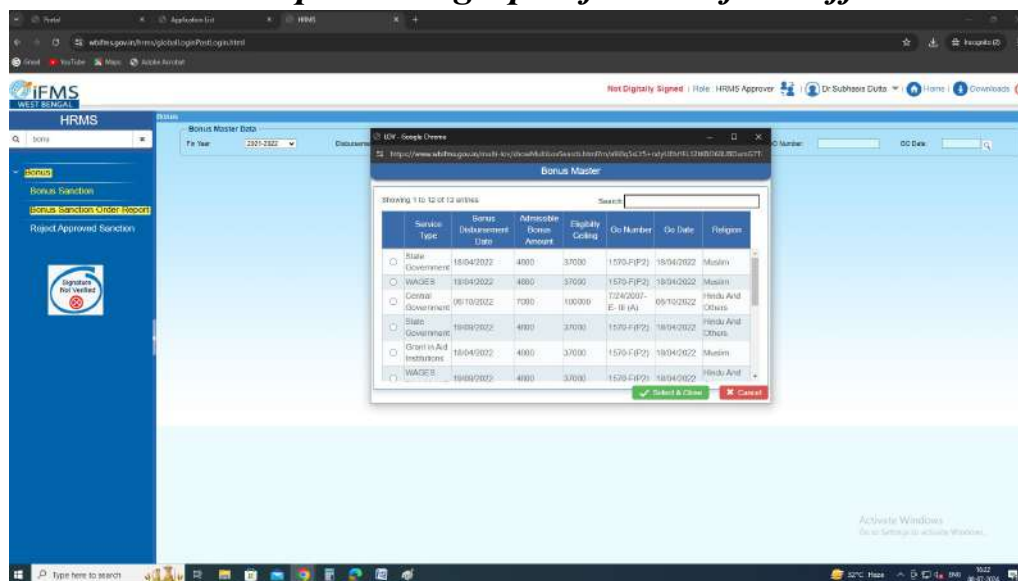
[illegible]

Portal | Application List | HRMS

wbifms.gov.in/hrms/globalLoginPostLogin.html

Gmail YouTube Maps Adobe Acrobat

iFMS WEST BENGAL

Not Digitally Signed | Role: HRMS Approver | Dr Subhasis Dutta | Home | Downloads

HRMS

bonu

Bonus

Bonus Sanction

Bonus Sanction Order Report

Reject Approved Sanction

Signature Not Verified

Bonus

Bonus Master Data

Fin Year 2021-2022

Disbursement

GO Number

GO Date

IDV - Google Chrome

https://www.wbifms.gov.in/multi-idv/showMultiIdvSearch.html?n=...

Bonus Master

Showing 1 to 12 of 12 entries

Search:

| | Service Type | Bonus Disbursement Date | Admissible Bonus Amount | Eligibility Ceiling | Go Number | Go Date | Religion |
|---|---|---|---|---|---|---|---|
| ○ | State Government | 18/04/2022 | 4000 | 37000 | 1570-F(P2) | 18/04/2022 | Muslim |
| ○ | WAGES | 18/04/2022 | 4000 | 37000 | 1570-F(P2) | 18/04/2022 | Muslim |
| ○ | Central Government | 06/10/2022 | 7000 | 100000 | 7324/2007-E- III (A) | 06/10/2022 | Hindu And Others |
| ○ | State Government | 18/09/2022 | 4000 | 37000 | 1570-F(P2) | 18/04/2022 | Hindu And Others |
| ○ | Grant in Aid Institutions | 18/04/2022 | 4000 | 37000 | 1570-F(P2) | 18/04/2022 | Muslim |
| ○ | WAGES | 18/09/2022 | 4000 | 37000 | 1570-F(P2) | 18/04/2022 | Hindu And |

Select & Close

Cancel

Activate Windows
Go to Settings to activate Windows.

Type here to search

32°C Haze 16:22